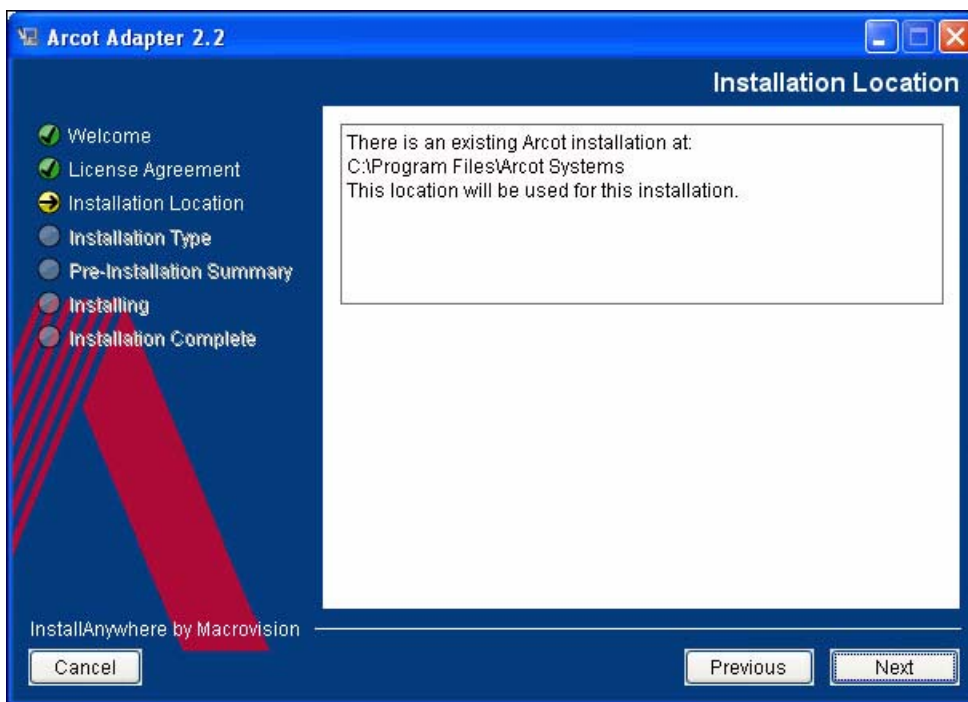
Arcot Adapter 2.2

Installation Location

Welcome
License Agreement
Installation Location
Installation Type
Pre-Installation Summary
Installing
Installation Complete

There is an existing Arcot installation at:
C:\Program Files\Arcot Systems
This location will be used for this installation.

InstallAnywhere by Macrovision

Cancel

Previous

Next